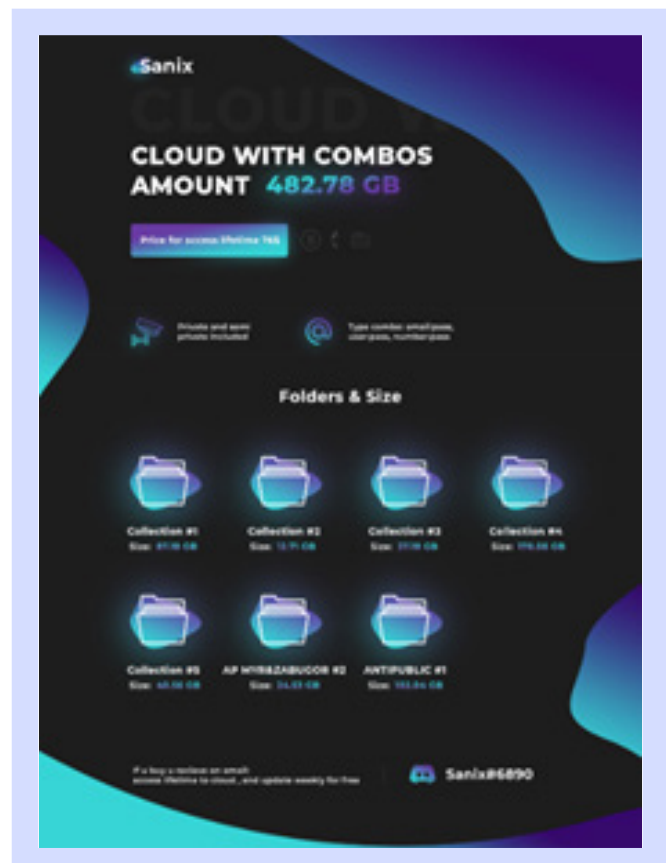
Sanix

CLOUD V.

CLOUD WITH COMBOS AMOUNT 482.78 GB

Price for access lifetime 76$

Private and semi private included

Type combo: email:pass, user:pass, number:pass

Folders & Size

Collection #1
Size: 87.18 GB

Collection #2
Size: 13.71 GB

Collection #3
Size: 37.19 GB

Collection #4
Size: 178.38 GB

Collection #5
Size: 40.56 GB

AP MYR&ZABUGOR #2
Size: 24.53 GB

ANTIPUBLIC #1
Size: 102.04 GB

If u buy u recieve on email access lifetime to cloud , and update weekly for free

Sanix#6890